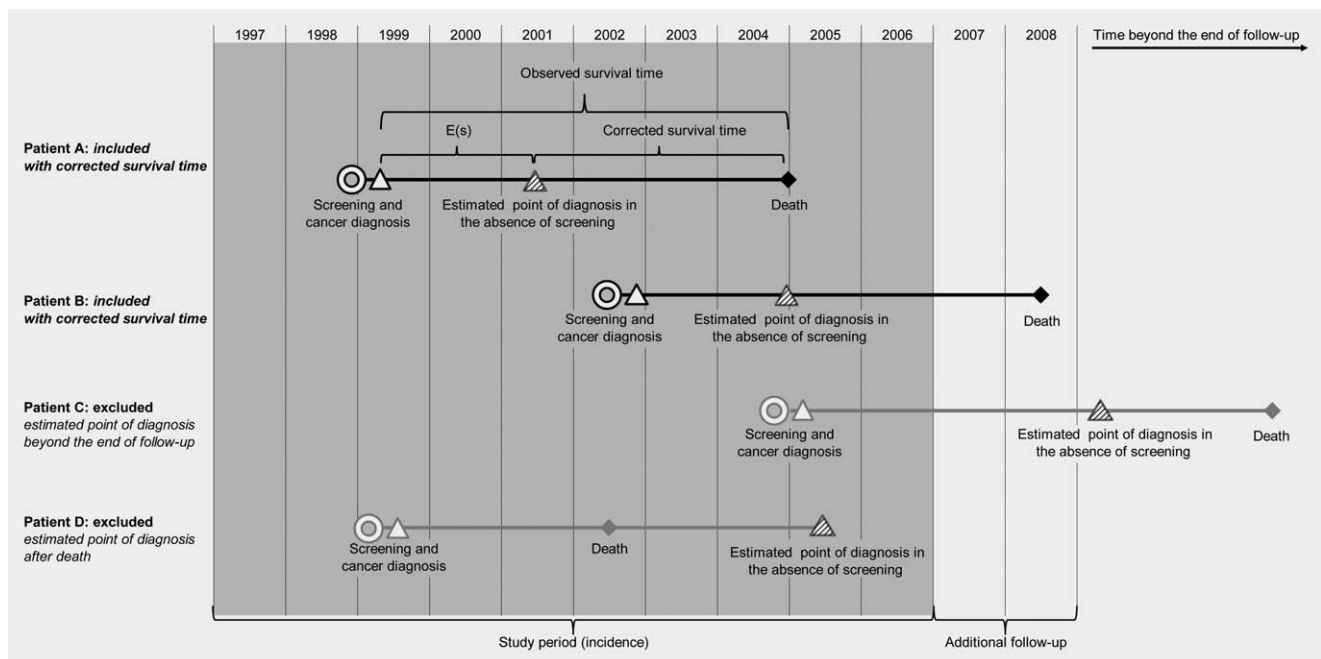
| 1997 | 1998 | 1999 | 2000 | 2001 | 2002 | 2003 | 2004 | 2005 | 2006 | 2007 | 2008 | Time beyond the end of follow-up |
|---|---|---|---|---|---|---|---|---|---|---|---|---|

Observed survival time

E(s)

Corrected survival time

**Patient A: *included with corrected survival time***

Screening and cancer diagnosis

Estimated point of diagnosis in the absence of screening

Death

**Patient B: *included with corrected survival time***

Screening and cancer diagnosis

Estimated point of diagnosis in the absence of screening

Death

**Patient C: excluded**
*estimated point of diagnosis beyond the end of follow-up*

Screening and cancer diagnosis

Estimated point of diagnosis in the absence of screening

Death

**Patient D: excluded**
*estimated point of diagnosis after death*

Screening and cancer diagnosis

Death

Estimated point of diagnosis in the absence of screening

Study period (incidence)

Additional follow-up